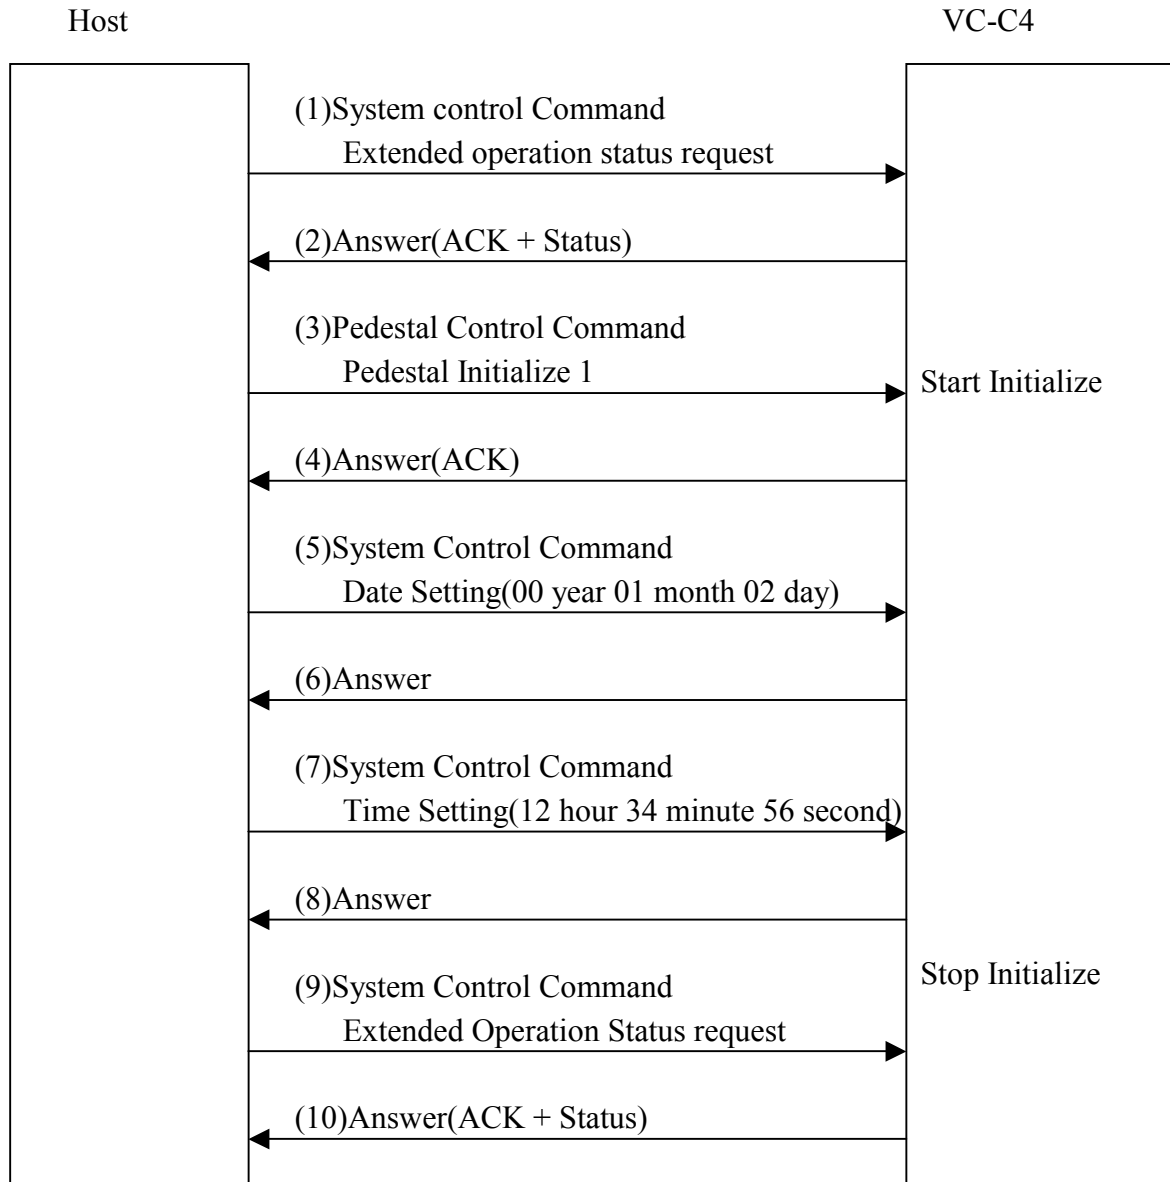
Host

VC-C4

(1)System control Command
Extended operation status request

(2)Answer(ACK + Status)

(3)Pedestal Control Command
Pedestal Initialize 1

Start Initialize

(4)Answer(ACK)

(5)System Control Command
Date Setting(00 year 01 month 02 day)

(6)Answer

(7)System Control Command
Time Setting(12 hour 34 minute 56 second)

(8)Answer

Stop Initialize

(9)System Control Command
Extended Operation Status request

(10)Answer(ACK + Status)